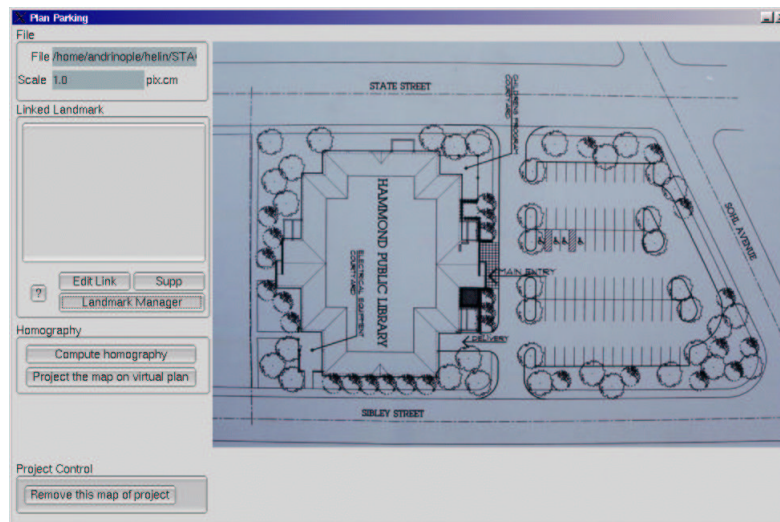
Plan Parking

File

File /home/andrinople/helin/STA

Scale 1.0 pix.cm

Linked Landmark

Edit Link

Supp

?

Landmark Manager

Homography

Compute homography

Project the map on virtual plan

Project Control

Remove this map of project

STATE STREET

HAMMOND PUBLIC LIBRARY

MAIN ENTRY

DELIVERY

SIBLEY STREET

SOHL AVENUE